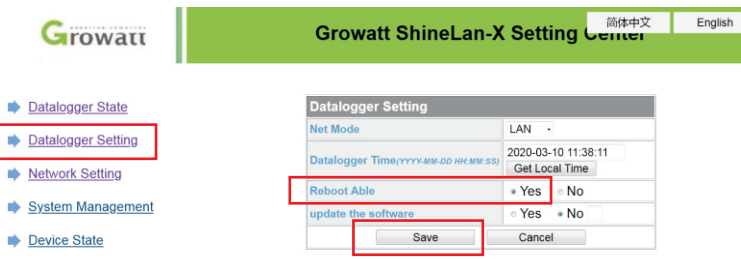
Growatt

Growatt ShineLan-X Setting Center

简体中文

English

Datalogger State

Datalogger Setting

Network Setting

System Management

Device State

| Datalogger Setting | |
|---|---|
| Net Mode | LAN |
| Datalogger Time(YYYY-MM-DD HH:MM:SS) | 2020-03-10 11:38:11 Get Local Time |
| Reboot Able | Yes No |
| update the software | Yes No |

Save

Cancel